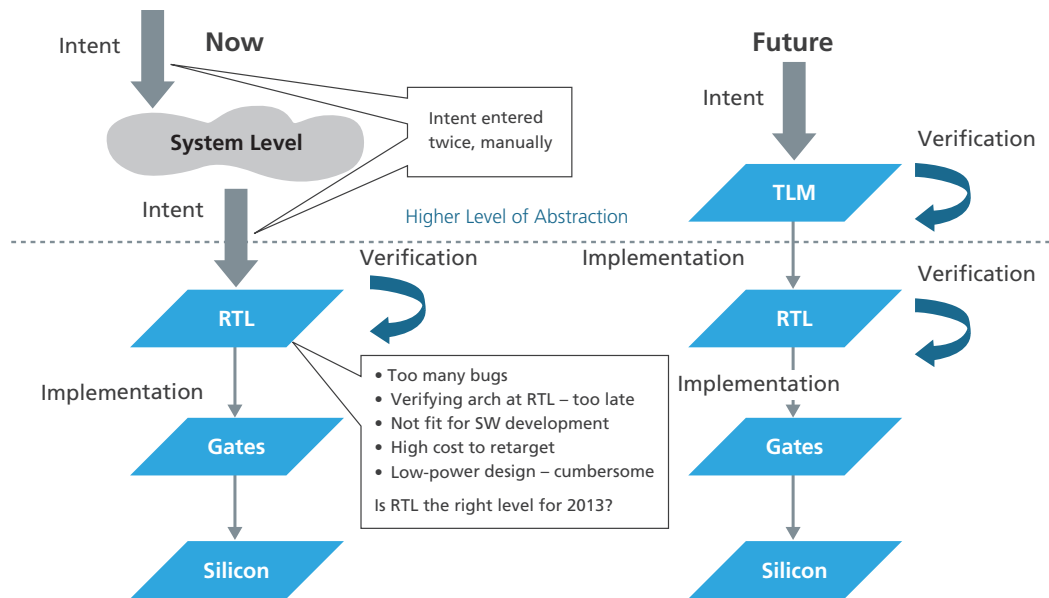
Now

Intent

System Level

Intent entered twice, manually

Intent

Higher Level of Abstraction

Verification

RTL

Implementation

Gates

Silicon

• Too many bugs
• Verifying arch at RTL – too late
• Not fit for SW development
• High cost to retarget
• Low-power design – cumbersome

Is RTL the right level for 2013?

Future

Intent

Verification

TLM

Implementation

Verification

RTL

Implementation

Gates

Silicon